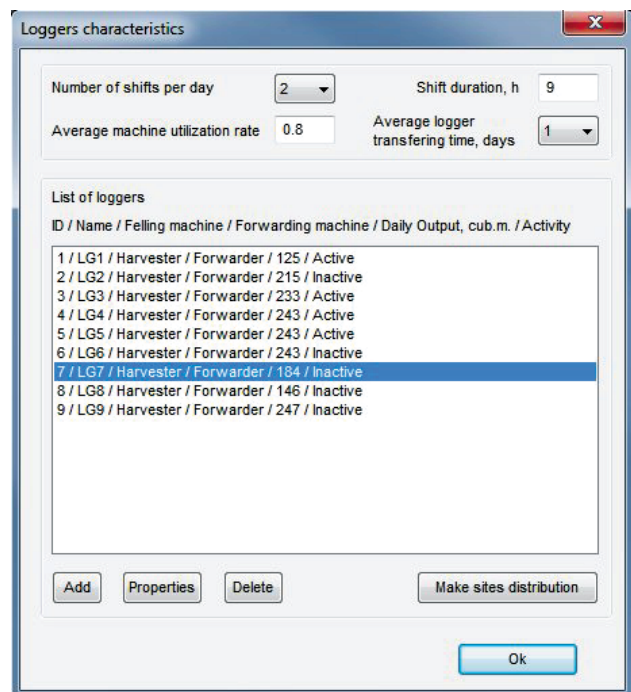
Loggers characteristics

Number of shifts per day 2

Shift duration, h 9

Average machine utilization rate 0.8

Average logger transfering time, days 1

List of loggers

ID / Name / Felling machine / Forwarding machine / Daily Output, cub.m. / Activity

1 / LG1 / Harvester / Forwarder / 125 / Active
2 / LG2 / Harvester / Forwarder / 215 / Inactive
3 / LG3 / Harvester / Forwarder / 233 / Active
4 / LG4 / Harvester / Forwarder / 243 / Active
5 / LG5 / Harvester / Forwarder / 243 / Active
6 / LG6 / Harvester / Forwarder / 243 / Inactive
7 / LG7 / Harvester / Forwarder / 184 / Inactive
8 / LG8 / Harvester / Forwarder / 146 / Inactive
9 / LG9 / Harvester / Forwarder / 247 / Inactive

Add Properties Delete Make sites distribution

Ok